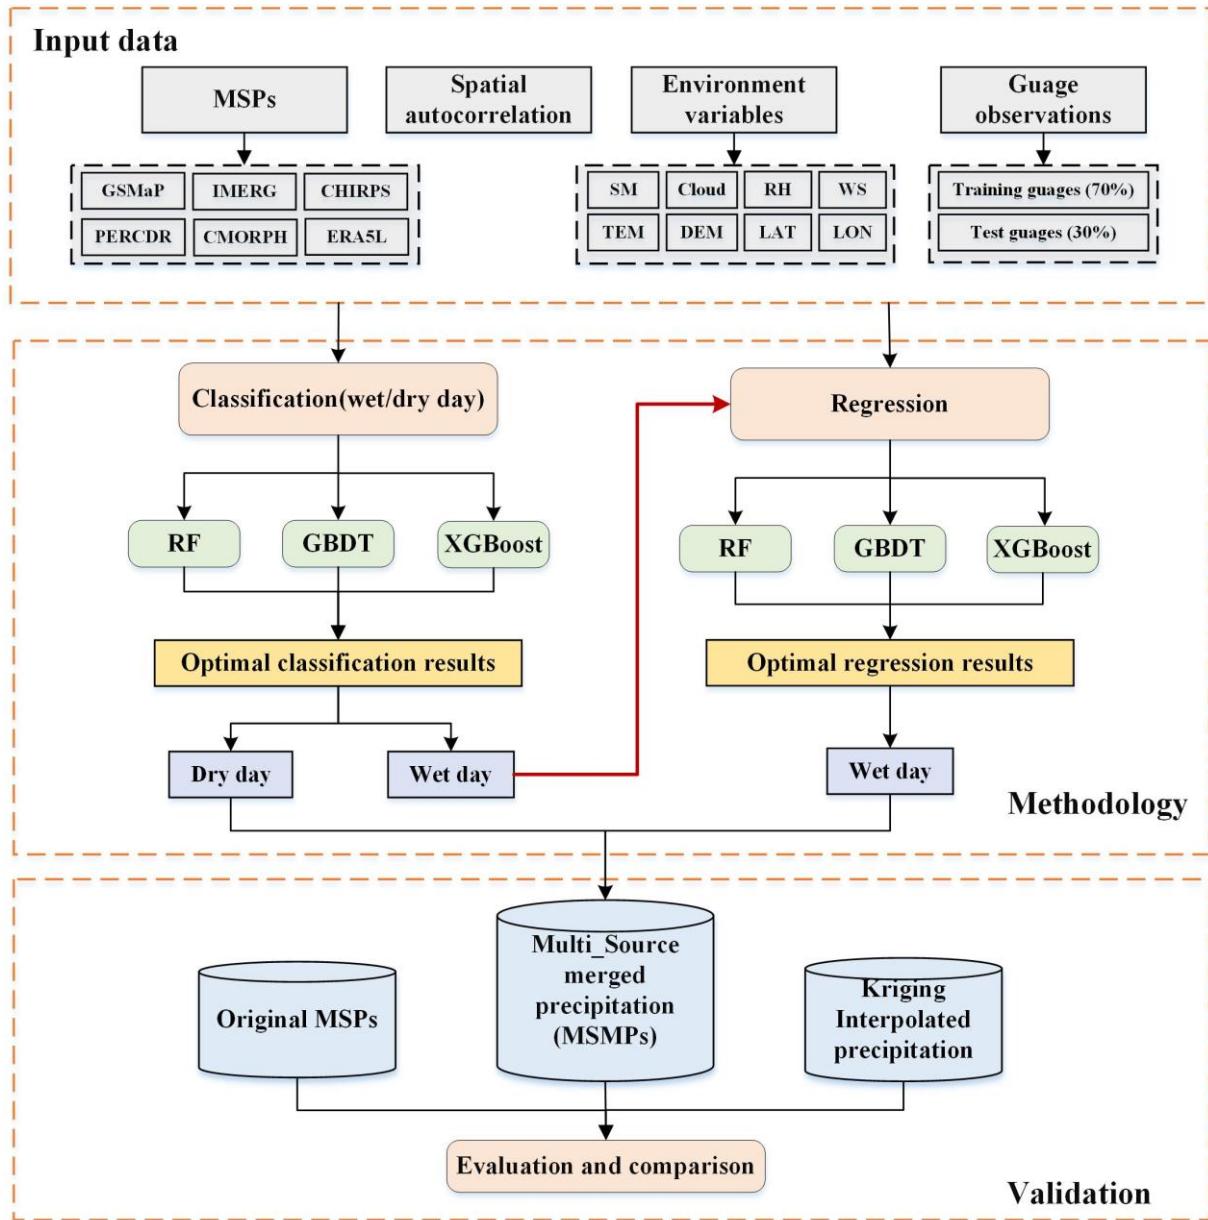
Input data

MSPs

Spatial autocorrelation

Environment variables

Guage observations

GSMaP
IMERG
CHIRPS
PERCDR
CMORPH
ERA5L

SM
Cloud
RH
WS
TEM
DEM
LAT
LON

Training guages (70%)
Test guages (30%)

Classification(wet/dry day)

RF
GBDT
XGBoost

Optimal classification results

Dry day
Wet day

Regression

RF
GBDT
XGBoost

Optimal regression results

Wet day

Methodology

Original MSPs

Multi_Source merged precipitation (MSMPs)

Kriging Interpolated precipitation

Evaluation and comparison

Validation